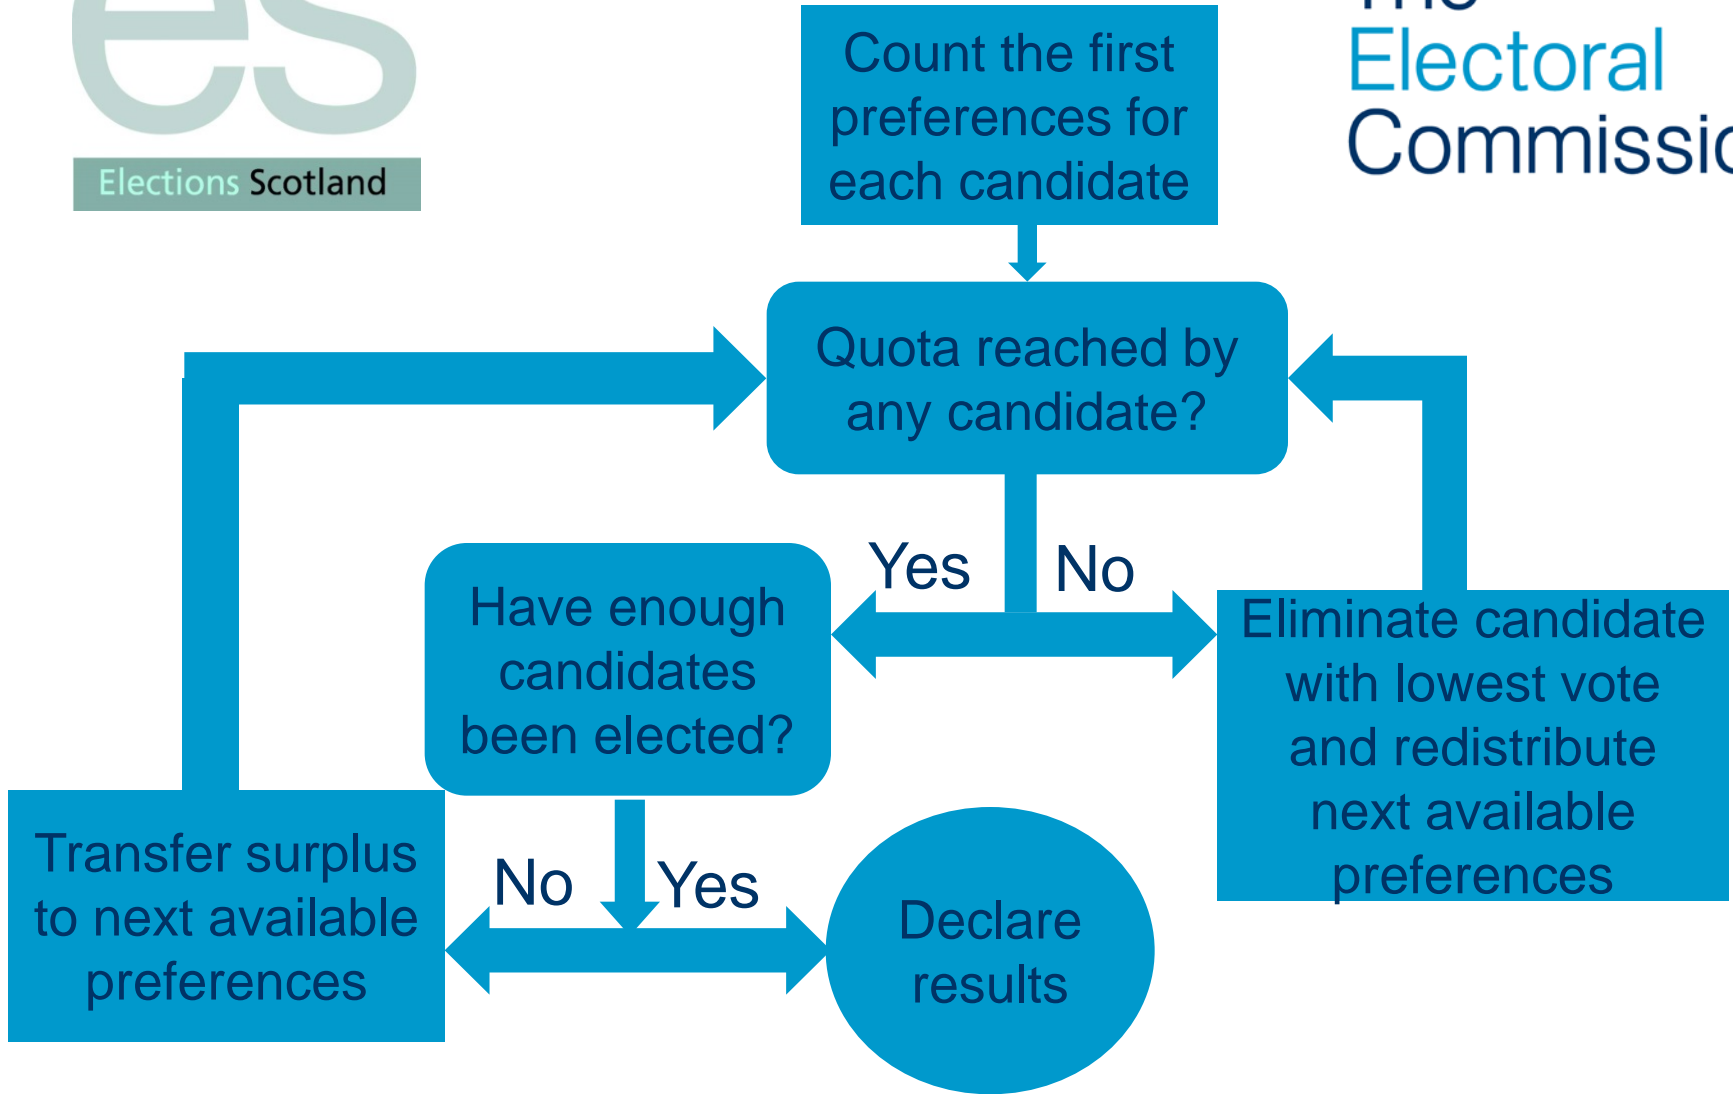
es
Elections Scotland

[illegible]
Electoral
Commissi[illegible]

Count the first preferences for each candidate

Quota reached by any candidate?

Yes

No

Have enough candidates been elected?

Eliminate candidate with lowest vote and redistribute next available preferences

Transfer surplus to next available preferences

No

Yes

Declare results